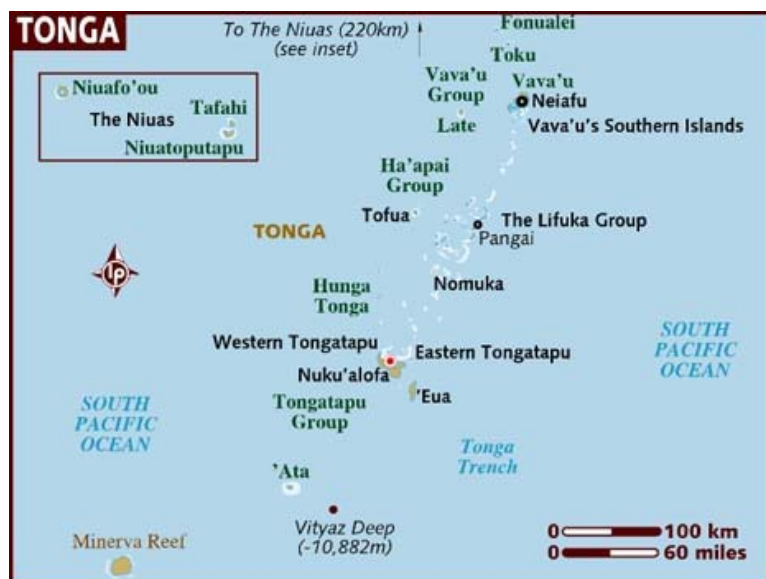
TONGA

To The Niuas (220km)
(see inset)

Fonualei

Toku

Vava'u Group

Vava'u

Neiafu

Late

Vava'u's Southern Islands

Niuafo'ou

Tafahi

The Niuas

Niuatoputapu

Ha'apai Group

Tofua

The Lifuka Group

Pangai

TONGA

lp

Hunga Tonga

Nomuka

Western Tongatapu

Eastern Tongatapu

Nuku'alofa

'Eua

SOUTH PACIFIC OCEAN

Tongatapu Group

SOUTH PACIFIC OCEAN

Tonga Trench

'Ata

Vityaz Deep
(-10,882m)

Minerva Reef

0 100 km
0 60 miles